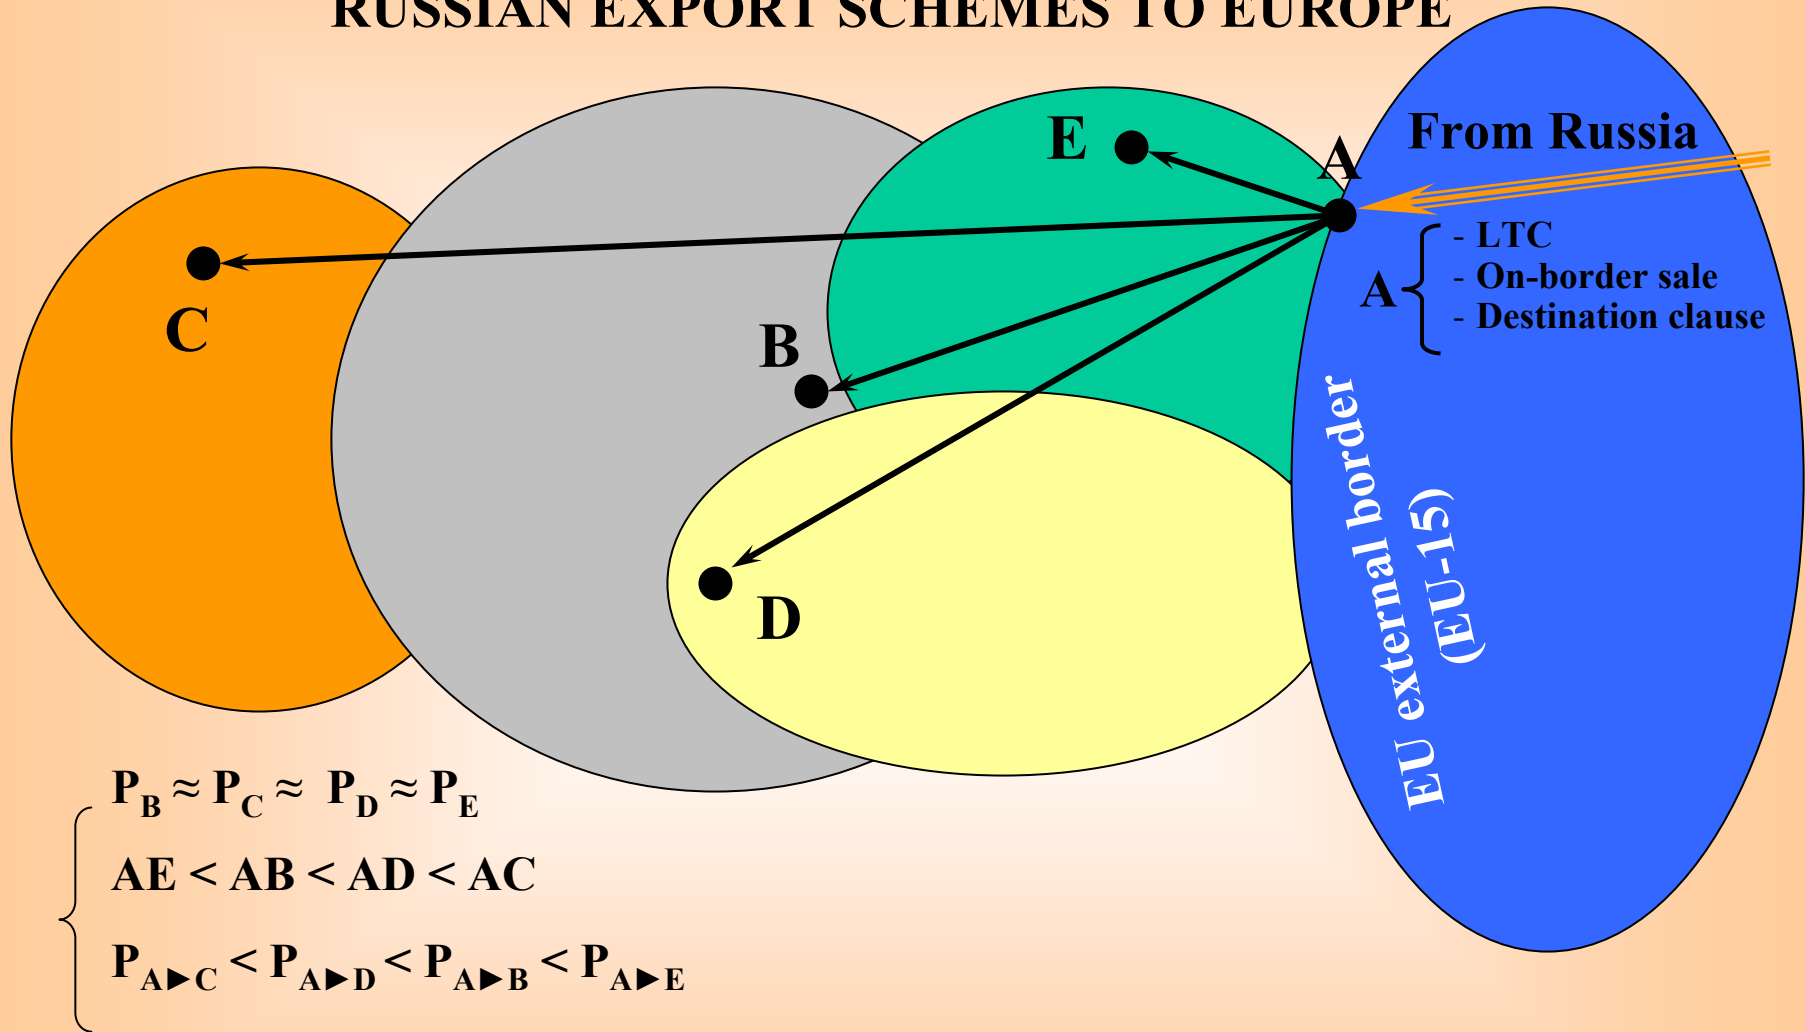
RUSSIAN EXPORT SCHEMES TO EUROPE

From Russia

A

E

C

B

D

A
- LTC
- On-border sale
- Destination clause

EU external border (EU-15)

$P_B \approx P_C \approx P_D \approx P_E$

AE < AB < AD < AC

$P_{A\blacktriangleright C} < P_{A\blacktriangleright D} < P_{A\blacktriangleright B} < P_{A\blacktriangleright E}$